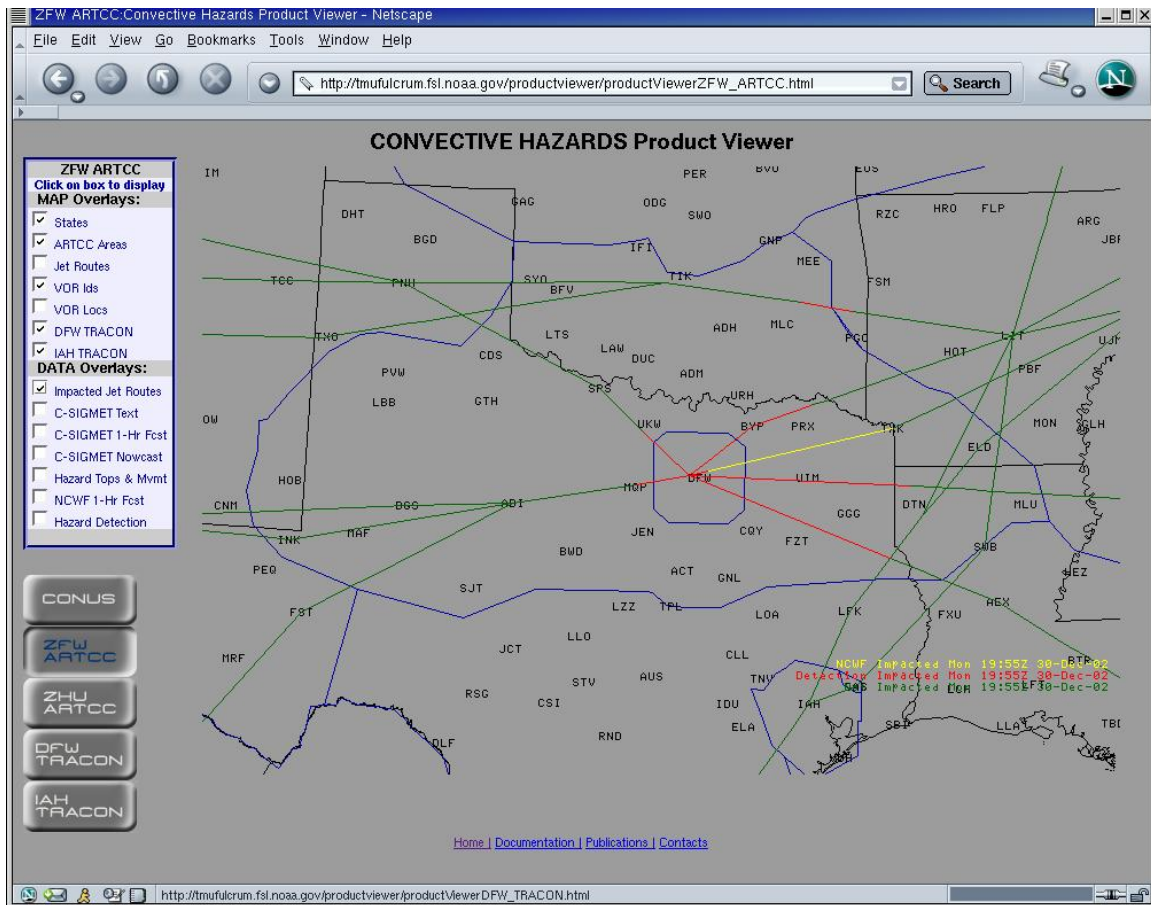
ZFW ARTCC:Convective Hazards Product Viewer - Netscape

File Edit View Go Bookmarks Tools Window Help

http://tmufulcrum.fsl.noaa.gov/productviewer/productViewerZFW_ARTCC.html

Search

CONVECTIVE HAZARDS Product Viewer

ZFW ARTCC
Click on box to display
MAP Overlays:
States
ARTCC Areas
Jet Routes
VOR Ids
VOR Locs
DFW TRACON
IAH TRACON
DATA Overlays:
Impacted Jet Routes
C-SIGMET Text
C-SIGMET 1-Hr Fcst
C-SIGMET Nowcast
Hazard Tops & Mvmt
NCWF 1-Hr Fcst
Hazard Detection

CONUS
ZFW ARTCC
ZHU ARTCC
DFW TRACON
IAH TRACON

IM PER BVO EOS DHT GAG ODG SWO RZC HRO FLP ARG JBI BGD IFI GNP MEE TCC PNH SYO BFV TIK FSM LTS LAW ADH MLC LIT TXO CDS DUC PGO HOT UJM PVW ADM PBF LBB GTH SPS URH OW UKW BYP PRX TXK MON GLH ELD HOB MQP DFW UTM DTN MLU CNM BGS ABI GGG INK MAF JEN CQY FZT SWB BWD PEQ ACT GNL HEZ SJT FST LZZ TPL LOA LFK FXU AEX LLO JCT CLL MRF AUS STV TNV BTR RSG CSI IDU IAH LCH LFT ELA RND SBI LLA TBI DLF HUM

NCWF Impacted Mon 19:55Z 30-Dec-02
Detection Impacted Mon 19:55Z 30-Dec-02
GNS Impacted Mon 19:55Z 30-Dec-02

Home | Documentation | Publications | Contacts

http://tmufulcrum.fsl.noaa.gov/productviewer/productViewerDFW_TRACON.html